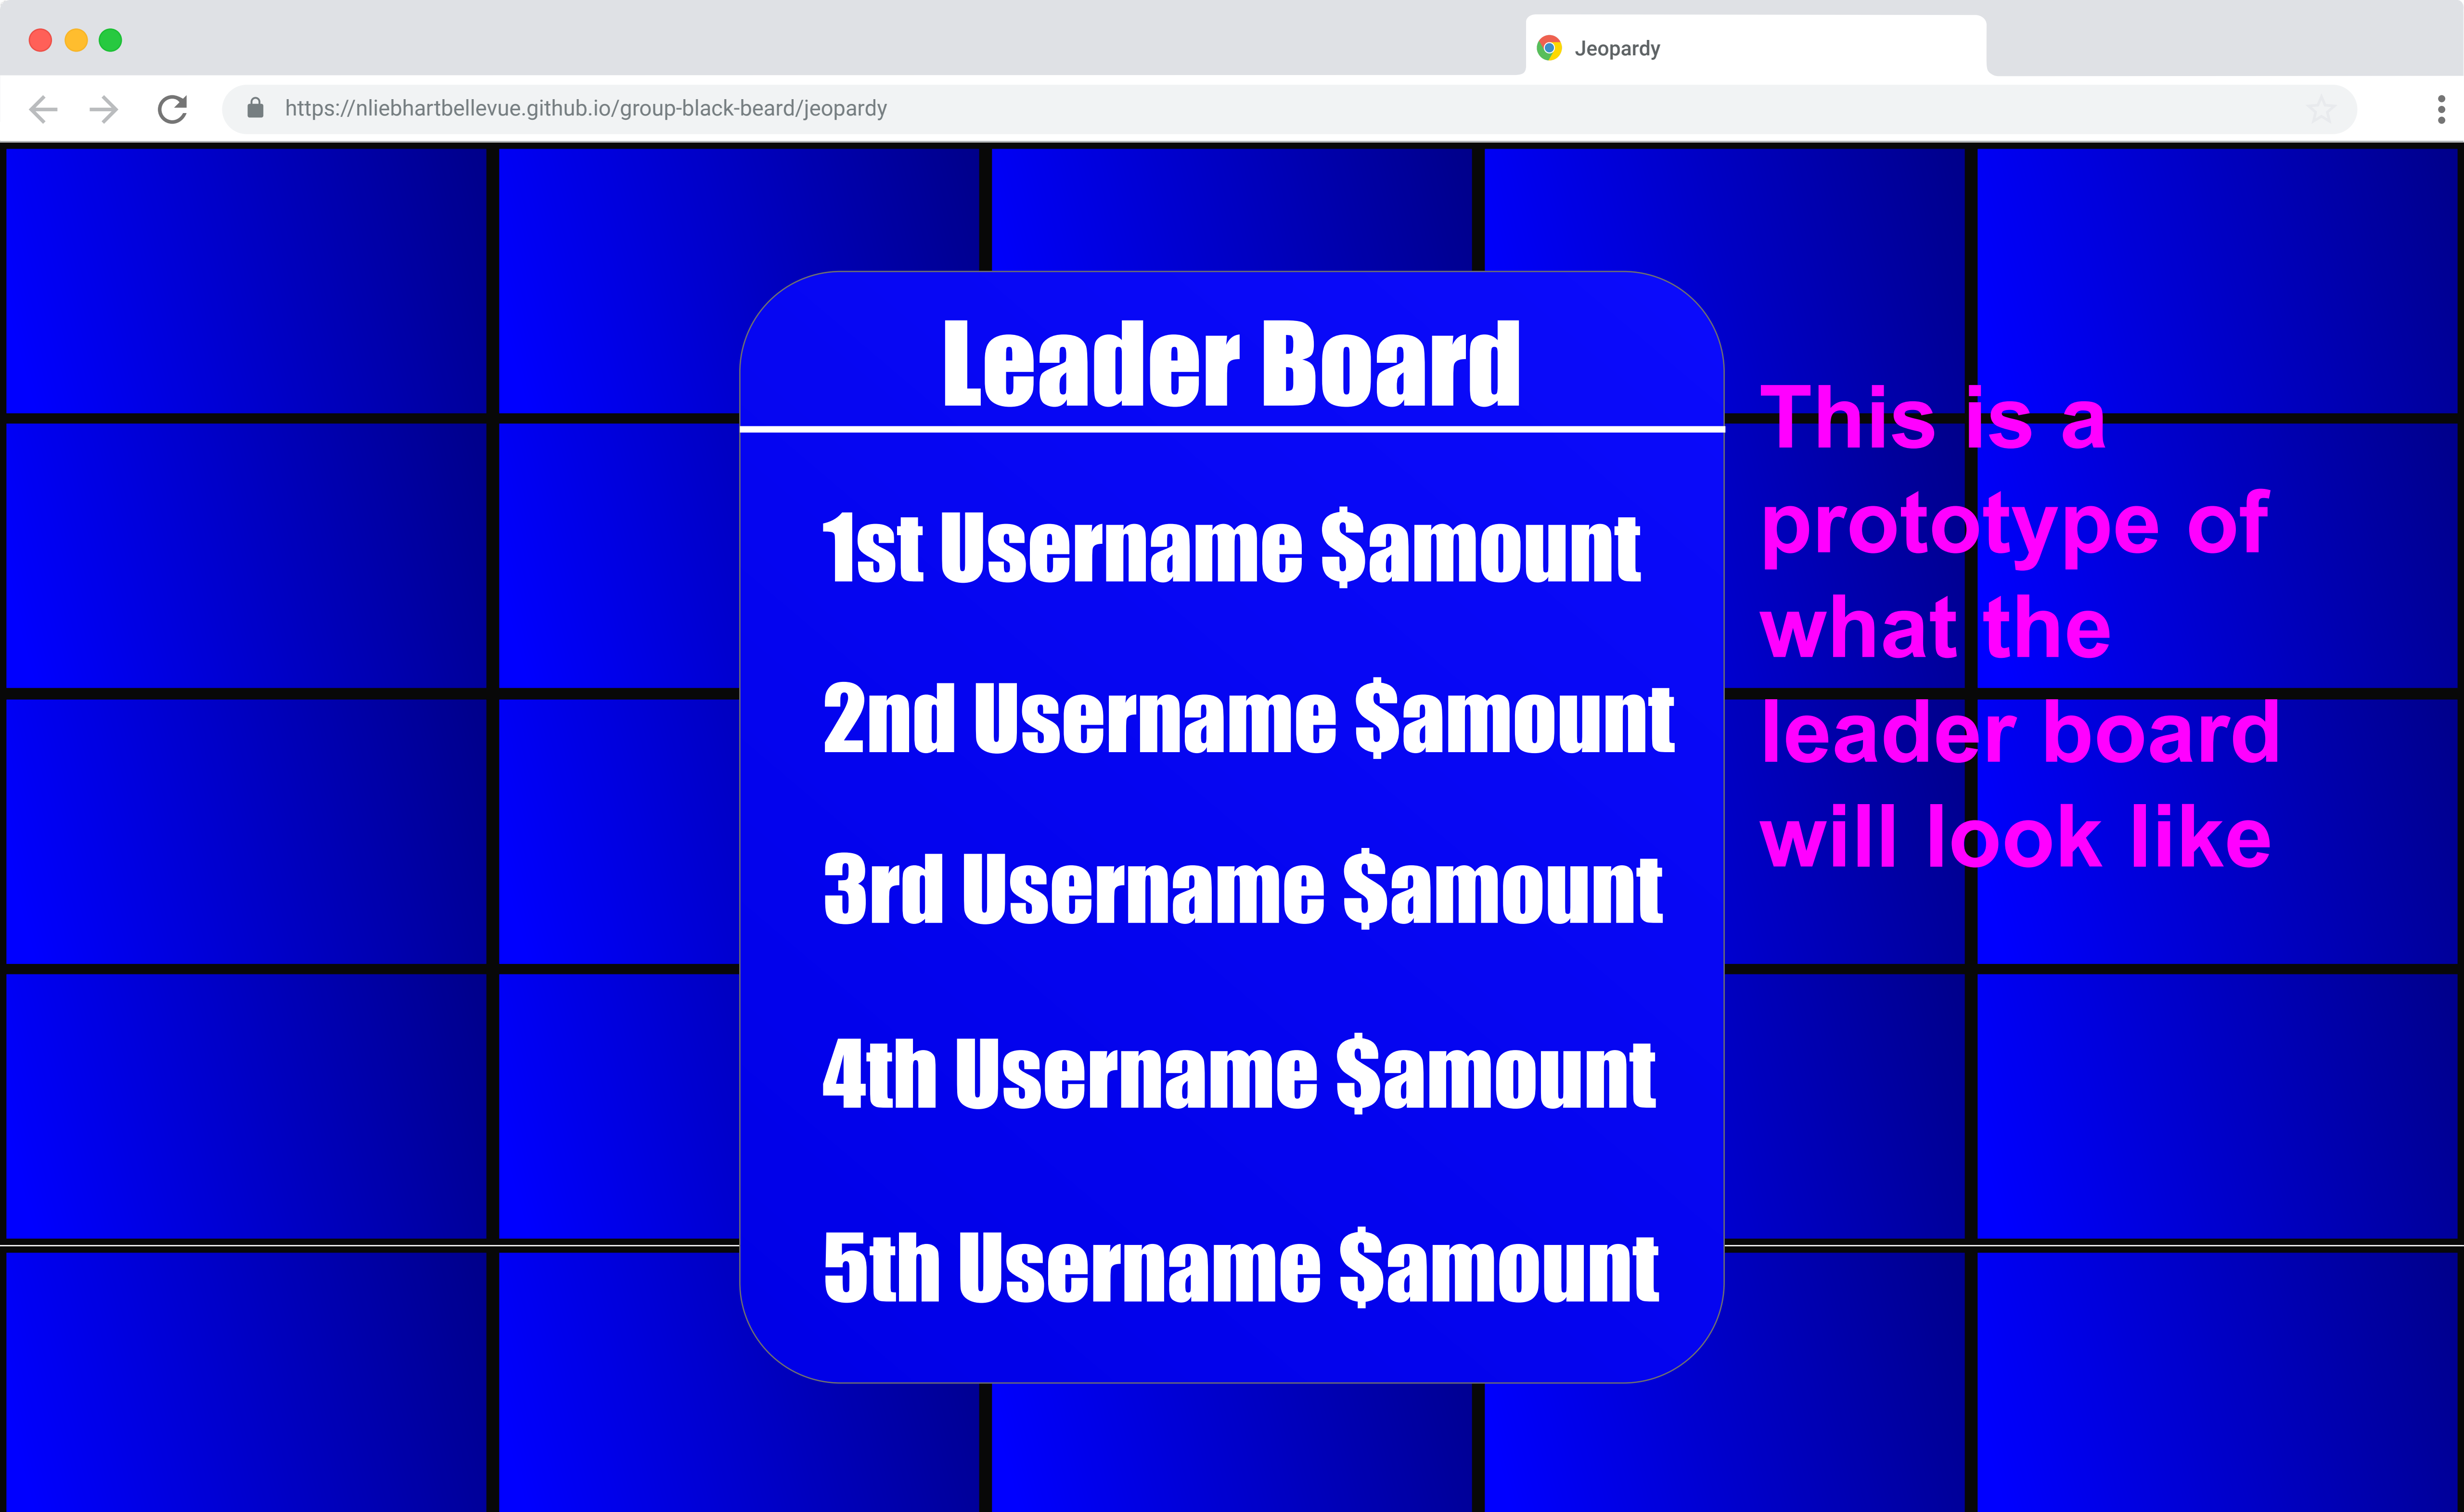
Jeopardy

https://nliebhartbellevue.github.io/group-black-beard/jeopardy

Leader Board

1st Username $amount

2nd Username $amount

3rd Username $amount

4th Username $amount

5th Username $amount

This is a prototype of what the leader board will look like